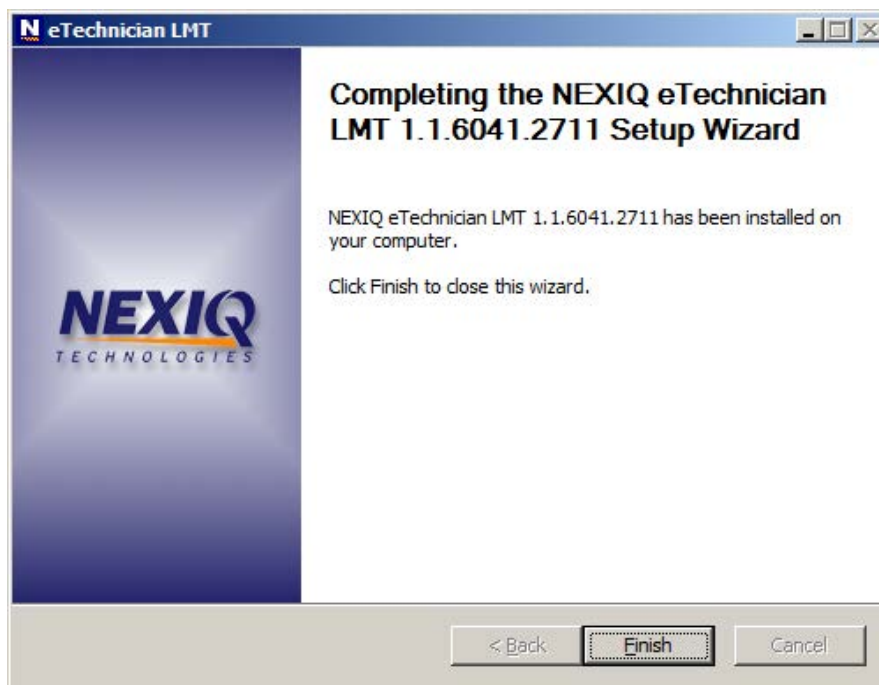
eTechnician LMT

Completing the NEXIQ eTechnician LMT 1.1.6041.2711 Setup Wizard

NEXIQ eTechnician LMT 1.1.6041.2711 has been installed on your computer.

Click Finish to close this wizard.

NEXIQ
TECHNOLOGIES

< Back
Finish
Cancel